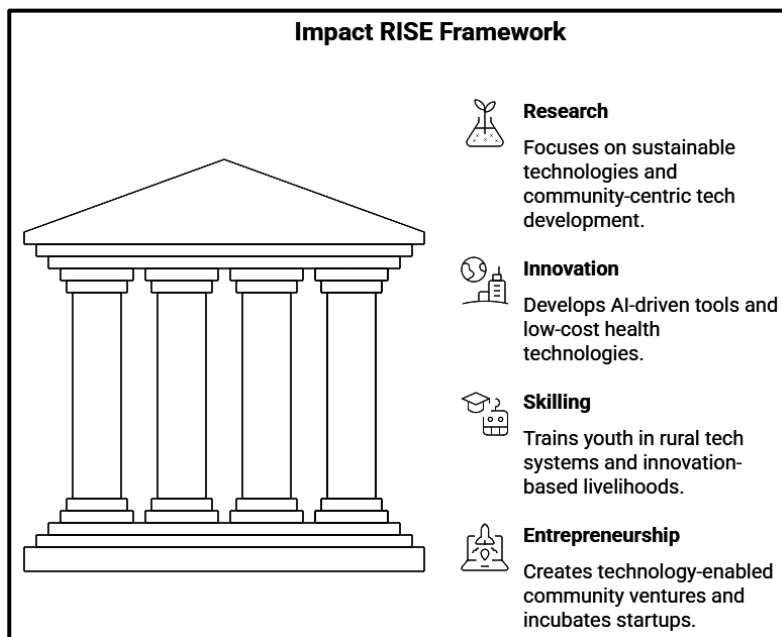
Impact RISE Framework

Research

Focuses on sustainable technologies and community-centric tech development.

Innovation

Develops AI-driven tools and low-cost health technologies.

Skilling

Trains youth in rural tech systems and innovation-based livelihoods.

Entrepreneurship

Creates technology-enabled community ventures and incubates startups.